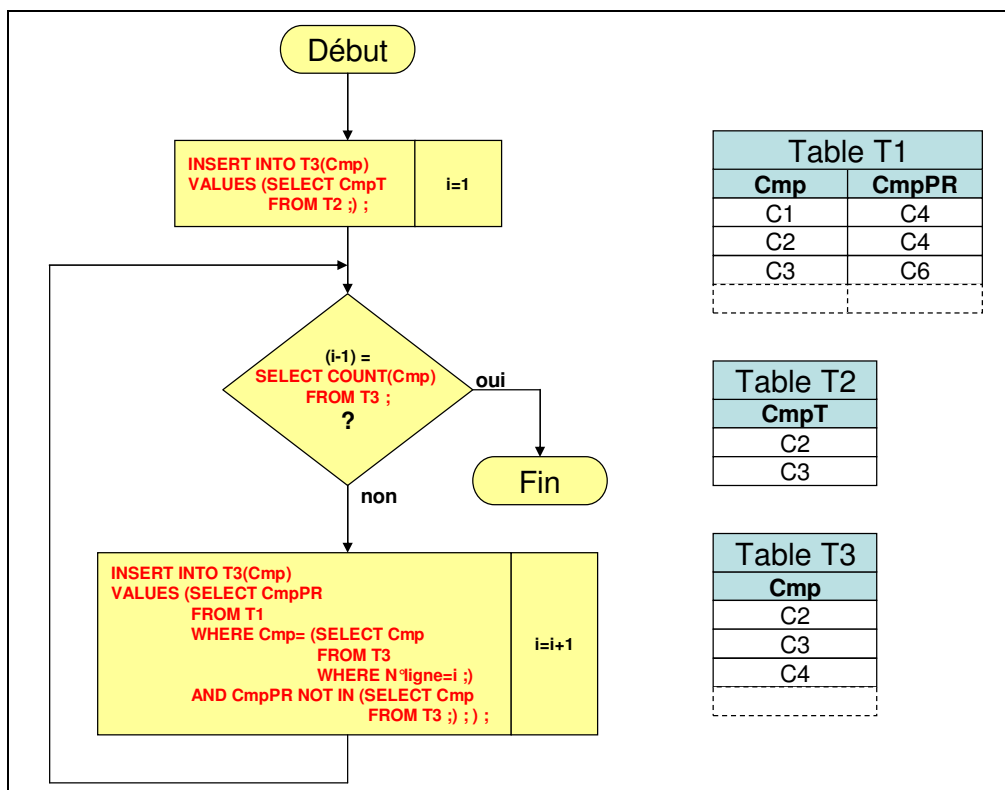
Début

INSERT INTO T3(Cmp)
VALUES (SELECT CmpT
FROM T2 ;) ;

i=1

(i-1) =
SELECT COUNT(Cmp)
FROM T3 ;
?

oui

Fin

non

INSERT INTO T3(Cmp)
VALUES (SELECT CmpPR
FROM T1
WHERE Cmp= (SELECT Cmp
FROM T3
WHERE N°ligne=i ;)
AND CmpPR NOT IN (SELECT Cmp
FROM T3 ;) ; ) ;

i=i+1

| Table T1 | |
|---|---|
| Cmp | CmpPR |
| C1 | C4 |
| C2 | C4 |
| C3 | C6 |
| | |

| Table T2 |
|---|
| CmpT |
| C2 |
| C3 |

| Table T3 |
|---|
| Cmp |
| C2 |
| C3 |
| C4 |
| |